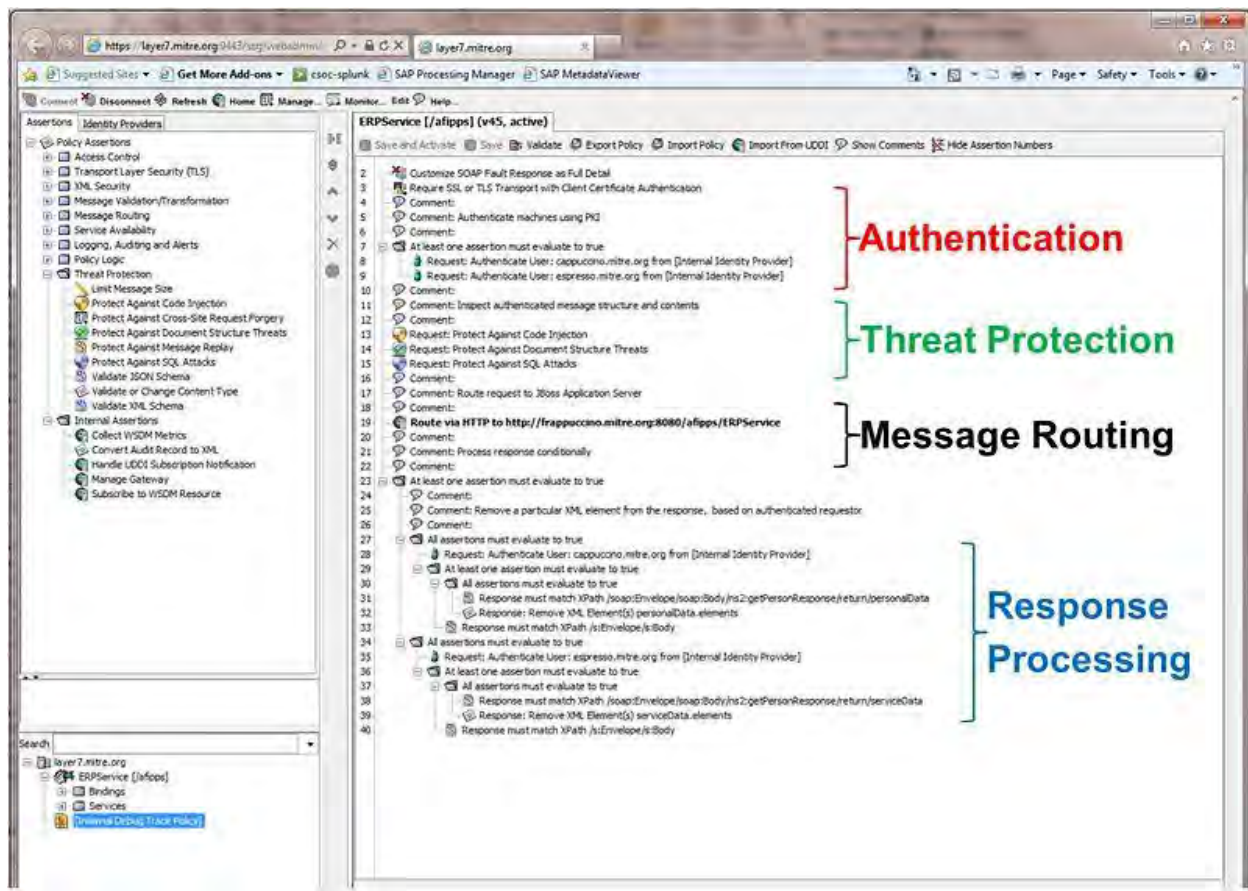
https://layer7.mitre.org:9443/ssg/webadmin/ layer7.mitre.org

Suggested Sites ▾ Get More Add-ons ▾ csoc-splunk SAP Processing Manager SAP MetadataViewer

Page ▾ Safety ▾ Tools ▾

Connect Disconnect Refresh Home Manage... Monitor... Edit Help...

Assertions Identity Providers

Policy Assertions
Access Control
Transport Layer Security (TLS)
XML Security
Message Validation/Transformation
Message Routing
Service Availability
Logging, Auditing and Alerts
Policy Logic
Threat Protection
Limit Message Size
Protect Against Code Injection
Protect Against Cross-Site Request Forgery
Protect Against Document Structure Threats
Protect Against Message Replay
Protect Against SQL Attacks
Validate JSON Schema
Validate or Change Content Type
Validate XML Schema
Internal Assertions
Collect WSDM Metrics
Convert Audit Record to XML
Handle UDDI Subscription Notification
Manage Gateway
Subscribe to WSDM Resource

Search
layer7.mitre.org
ERPService [/afipps]
Bindings
Services
[Internal Debug Trace Policy]

ERPService [/afipps] (v45, active)

Save and Activate Save Validate Export Policy Import Policy Import From UDDI Show Comments Hide Assertion Numbers

2 Customize SOAP Fault Response as Full Detail
3 Require SSL or TLS Transport with Client Certificate Authentication
4 Comment:
5 Comment: Authenticate machines using PKI
6 Comment:
7 At least one assertion must evaluate to true
8 Request: Authenticate User: cappuccino.mitre.org from [Internal Identity Provider]
9 Request: Authenticate User: espresso.mitre.org from [Internal Identity Provider]
10 Comment:
11 Comment: Inspect authenticated message structure and contents
12 Comment:
13 Request: Protect Against Code Injection
14 Request: Protect Against Document Structure Threats
15 Request: Protect Against SQL Attacks
16 Comment:
17 Comment: Route request to JBoss Application Server
18 Comment:
19 Route via HTTP to http://frappuccino.mitre.org:8080/afipps/ERPService
20 Comment:
21 Comment: Process response conditionally
22 Comment:
23 At least one assertion must evaluate to true
24 Comment:
25 Comment: Remove a particular XML element from the response, based on authenticated requestor
26 Comment:
27 All assertions must evaluate to true
28 Request: Authenticate User: cappuccino.mitre.org from [Internal Identity Provider]
29 At least one assertion must evaluate to true
30 All assertions must evaluate to true
31 Response must match XPath /soap:Envelope/soap:Body/ns2:getPersonResponse/return/personalData
32 Response: Remove XML Element(s) personalData.elements
33 Response must match XPath /s:Envelope/s:Body
34 All assertions must evaluate to true
35 Request: Authenticate User: espresso.mitre.org from [Internal Identity Provider]
36 At least one assertion must evaluate to true
37 All assertions must evaluate to true
38 Response must match XPath /soap:Envelope/soap:Body/ns2:getPersonResponse/return/serviceData
39 Response: Remove XML Element(s) serviceData.elements
40 Response must match XPath /s:Envelope/s:Body

Authentication

Threat Protection

Message Routing

Response Processing